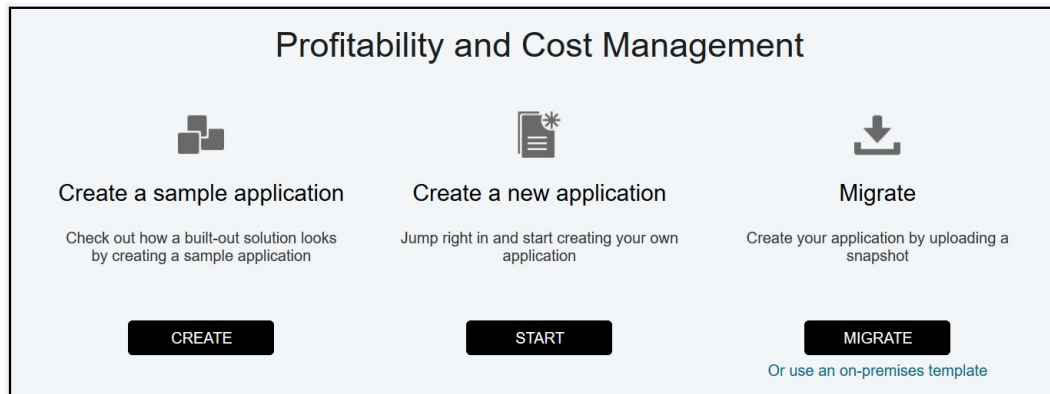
Profitability and Cost Management

Create a sample application

Check out how a built-out solution looks by creating a sample application

CREATE

Create a new application

Jump right in and start creating your own application

START

Migrate

Create your application by uploading a snapshot

MIGRATE

Or use an on-premises template